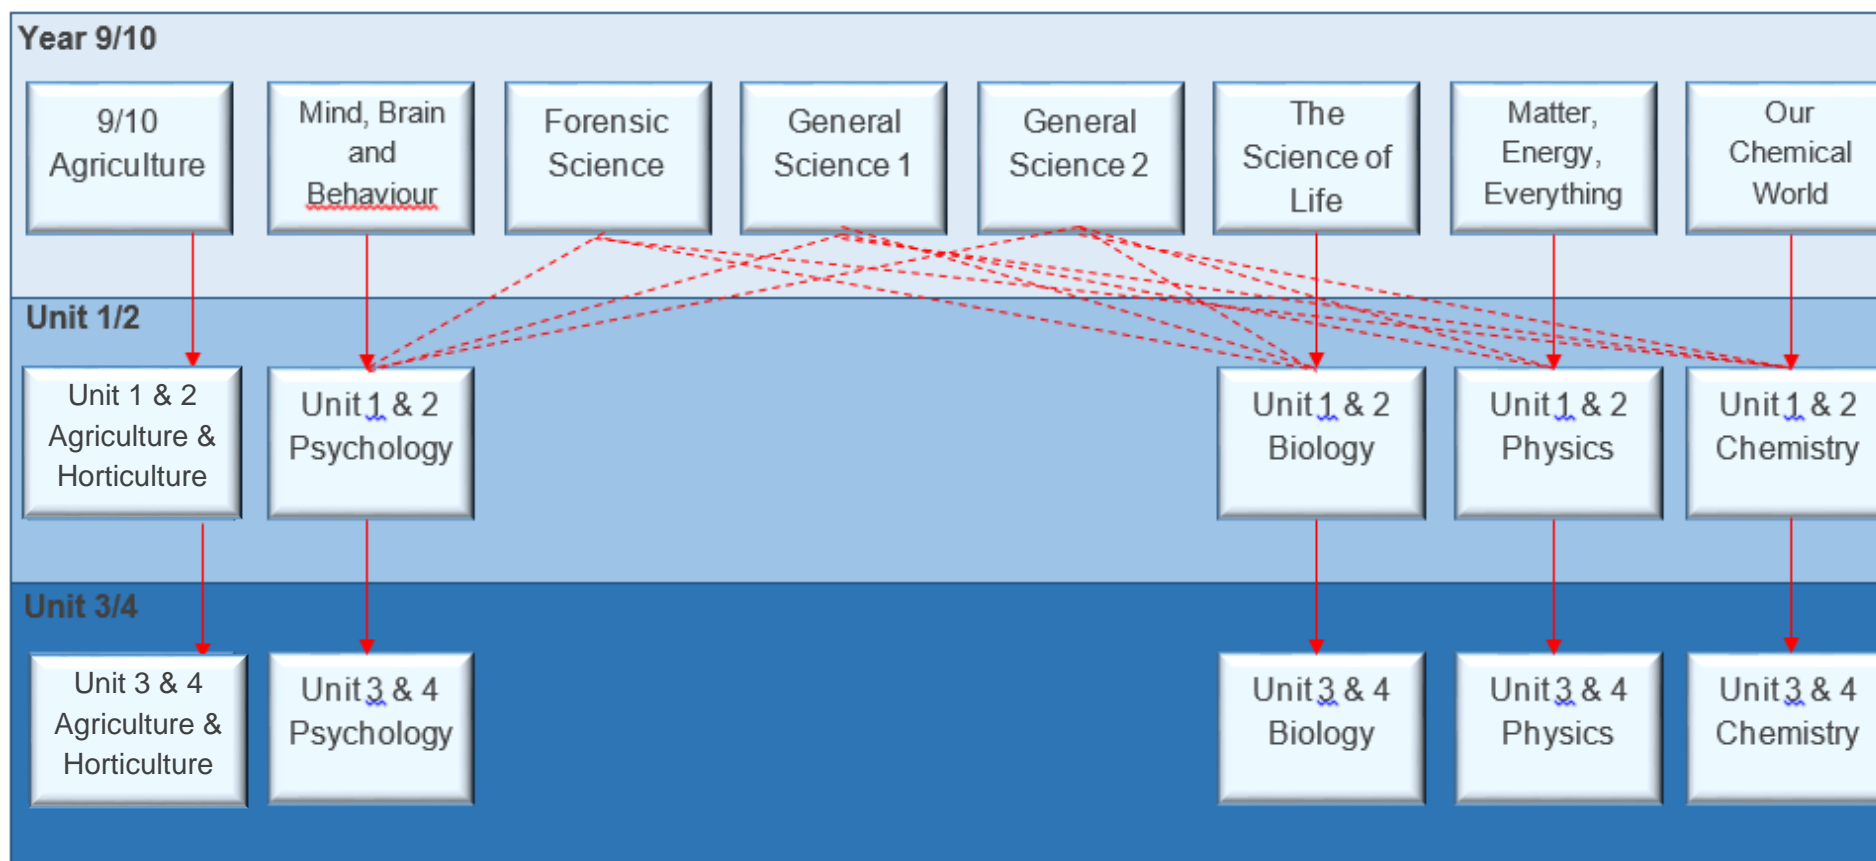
Year 9/10

9/10 Agriculture

Mind, Brain and Behaviour

Forensic Science

General Science 1

General Science 2

The Science of Life

Matter, Energy, Everything

Our Chemical World

Unit 1/2

Unit 1 & 2 Agriculture & Horticulture

Unit 1 & 2 Psychology

Unit 1 & 2 Biology

Unit 1 & 2 Physics

Unit 1 & 2 Chemistry

Unit 3/4

Unit 3 & 4 Agriculture & Horticulture

Unit 3 & 4 Psychology

Unit 3 & 4 Biology

Unit 3 & 4 Physics

Unit 3 & 4 Chemistry